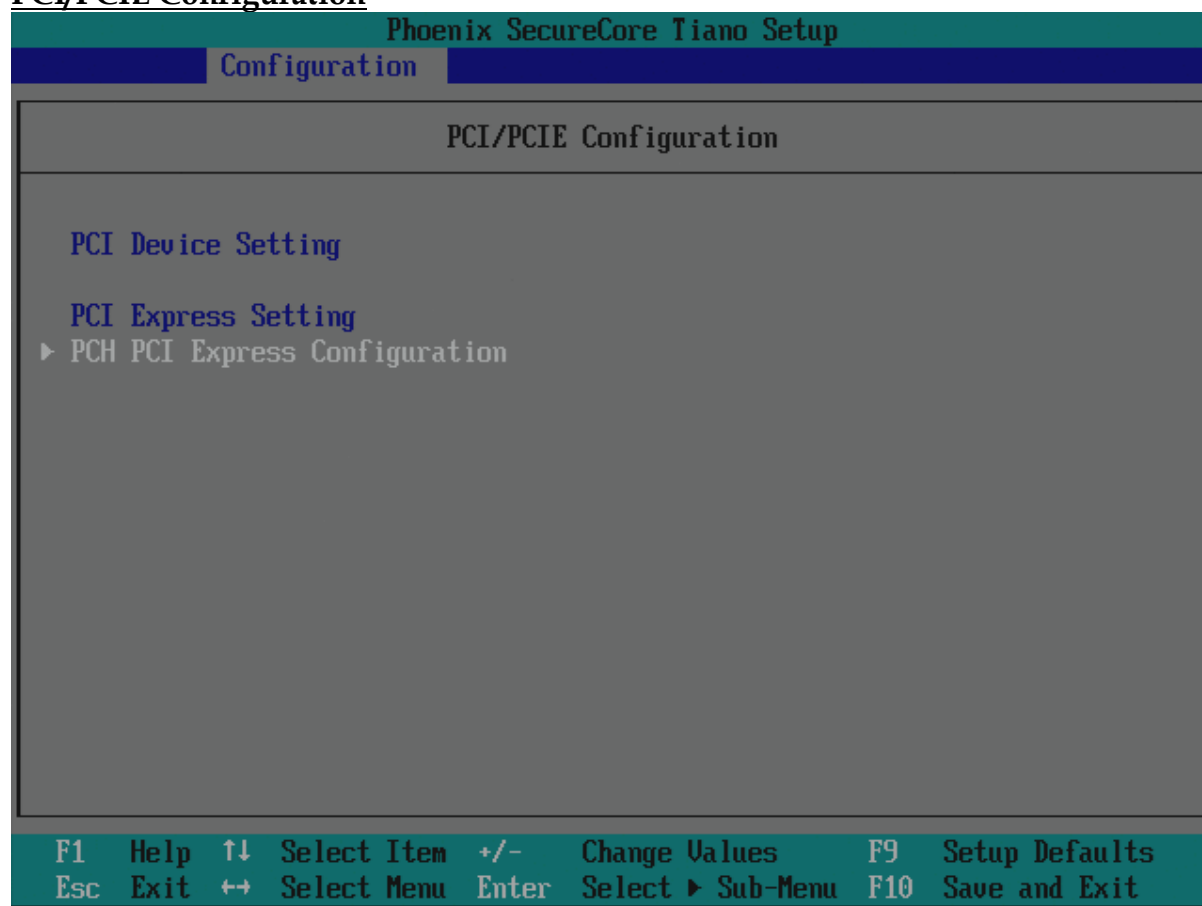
PCI/PCIE Configuration

Phoenix SecureCore Tiano Setup

Configuration

PCI/PCIE Configuration

PCI Device Setting

PCI Express Setting

▸ PCH PCI Express Configuration

F1 Help ↑↓ Select Item +/- Change Values F9 Setup Defaults
Esc Exit ↔ Select Menu Enter Select ▸ Sub-Menu F10 Save and Exit